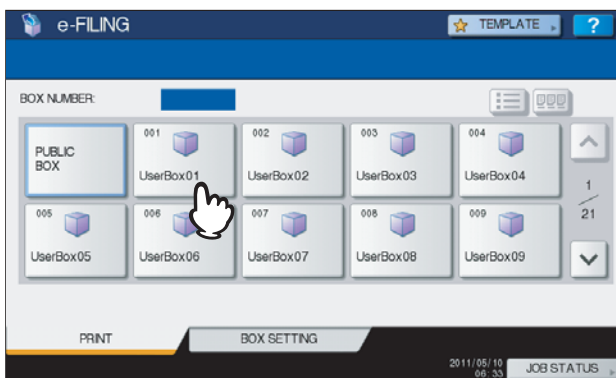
e-FILING

TEMPLATE

?

BOX NUMBER:

PUBLIC BOX

001
UserBox01

002
UserBox02

003
UserBox03

004
UserBox04

005
UserBox05

006
UserBox06

007
UserBox07

008
UserBox08

009
UserBox09

1
21

PRINT

BOX SETTING

2011/05/10
06:33

JOB STATUS